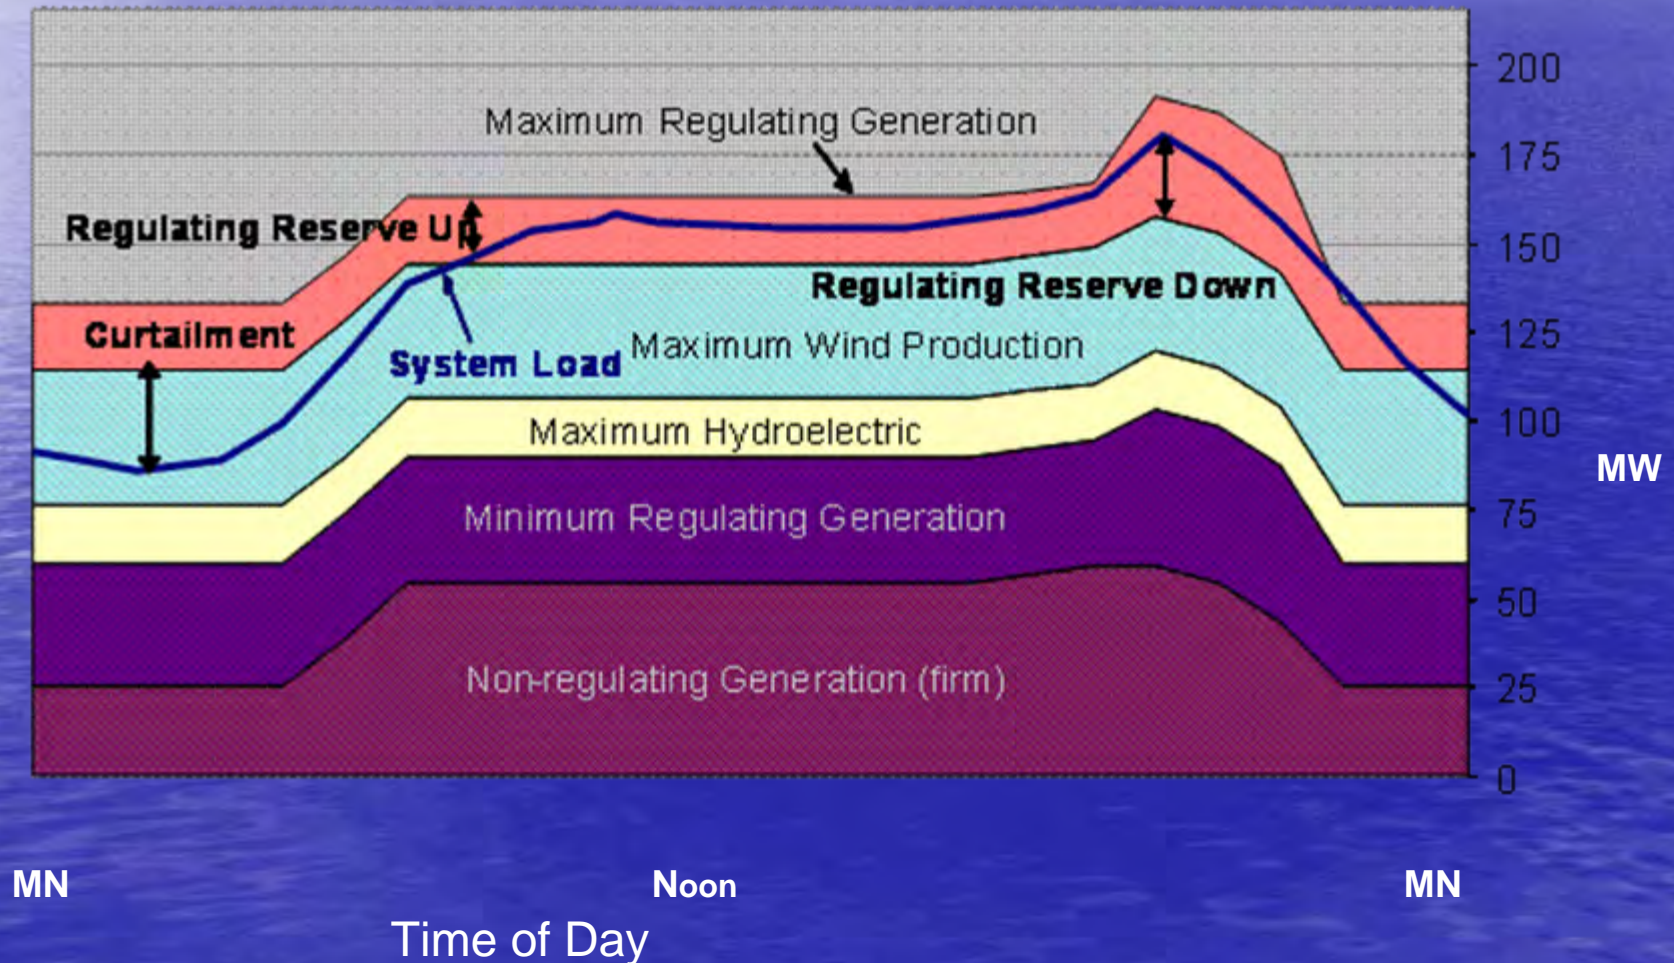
Maximum Regulating Generation

Regulating Reserve Up

Regulating Reserve Down

Curtailment

System Load

Maximum Wind Production

Maximum Hydroelectric

Minimum Regulating Generation

Non-regulating Generation (firm)

200
175
150
125
100
75
50
25
0

MW

MN

Noon

MN

Time of Day